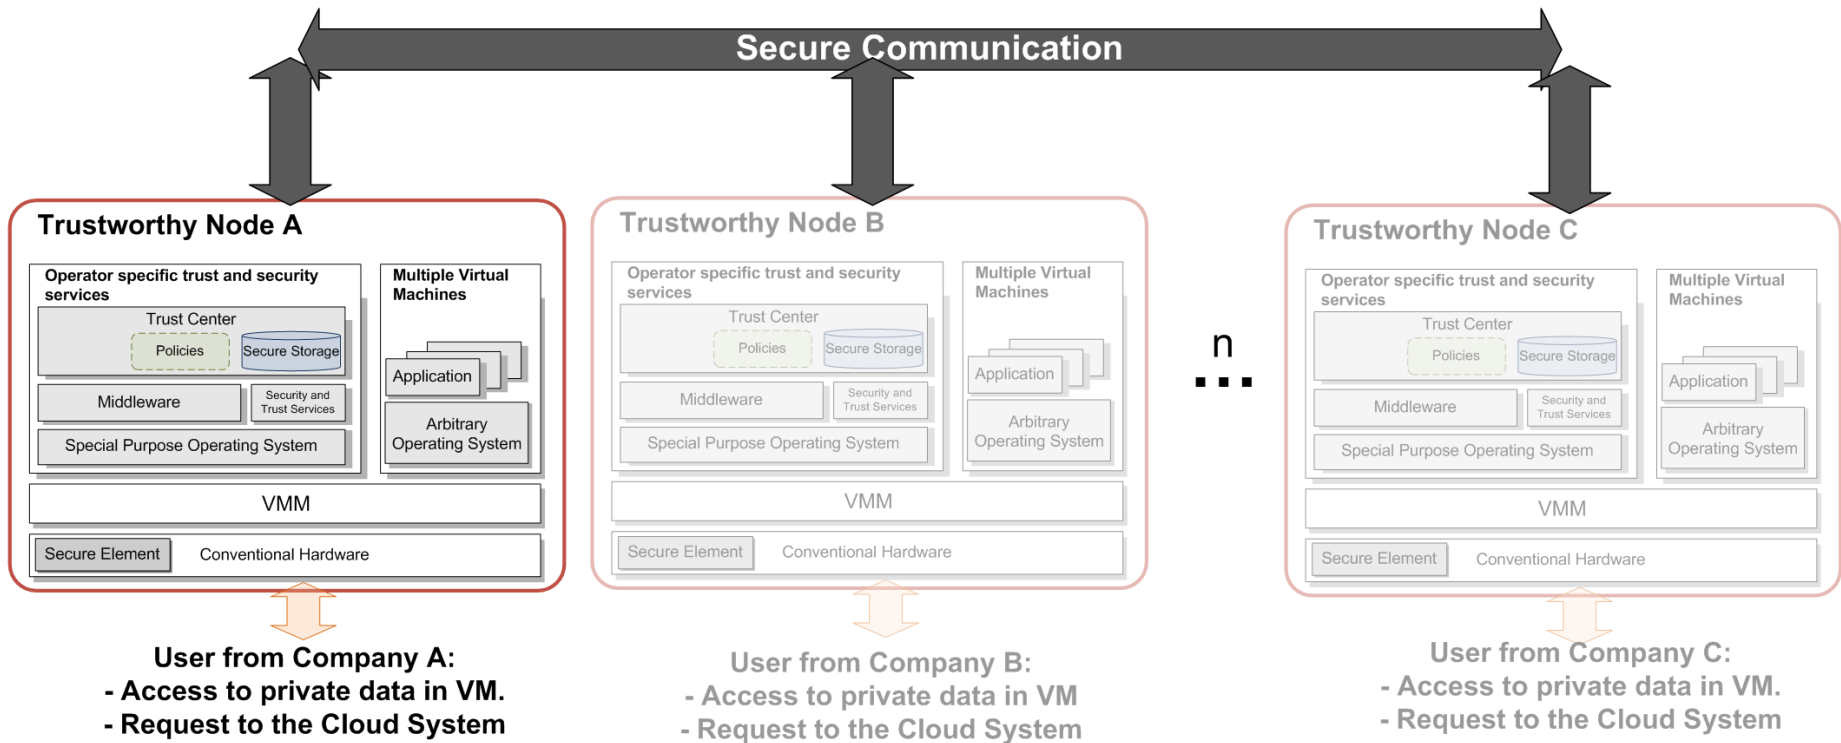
Secure Communication

Trustworthy Node A

Operator specific trust and security services

Trust Center

Policies

Secure Storage

Middleware

Security and Trust Services

Special Purpose Operating System

Multiple Virtual Machines

Application

Arbitrary Operating System

VMM

Secure Element

Conventional Hardware

User from Company A:
- Access to private data in VM.
- Request to the Cloud System

Trustworthy Node B

Operator specific trust and security services

Trust Center

Policies

Secure Storage

Middleware

Security and Trust Services

Special Purpose Operating System

Multiple Virtual Machines

Application

Arbitrary Operating System

VMM

Secure Element

Conventional Hardware

User from Company B:
- Access to private data in VM
- Request to the Cloud System

n
...

Trustworthy Node C

Operator specific trust and security services

Trust Center

Policies

Secure Storage

Middleware

Security and Trust Services

Special Purpose Operating System

Multiple Virtual Machines

Application

Arbitrary Operating System

VMM

Secure Element

Conventional Hardware

User from Company C:
- Access to private data in VM.
- Request to the Cloud System